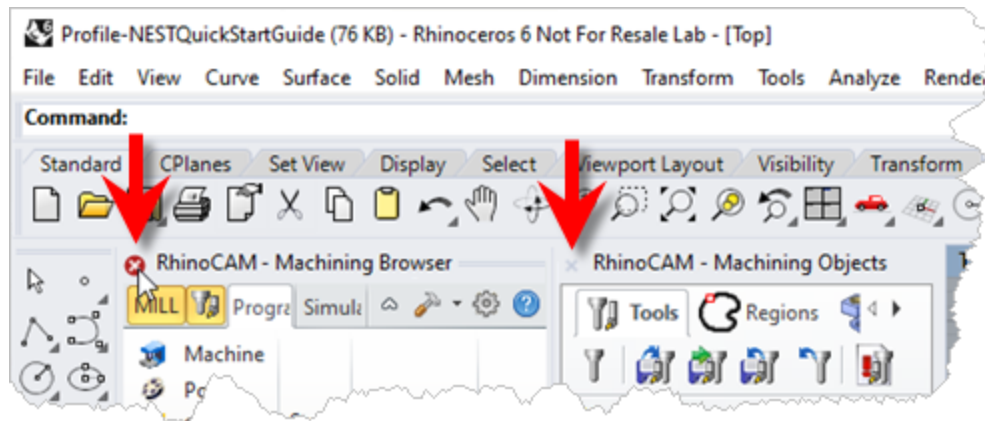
Profile-NESTQuickStartGuide (76 KB) - Rhinoceros 6 Not For Resale Lab - [Top]

File Edit View Curve Surface Solid Mesh Dimension Transform Tools Analyze Rende

Command:

Standard CPlanes Set View Display Select Viewport Layout Visibility Transform

RhinoCAM - Machining Browser

MILL Progra Simula

Machine

Po

RhinoCAM - Machining Objects

Tools Regions